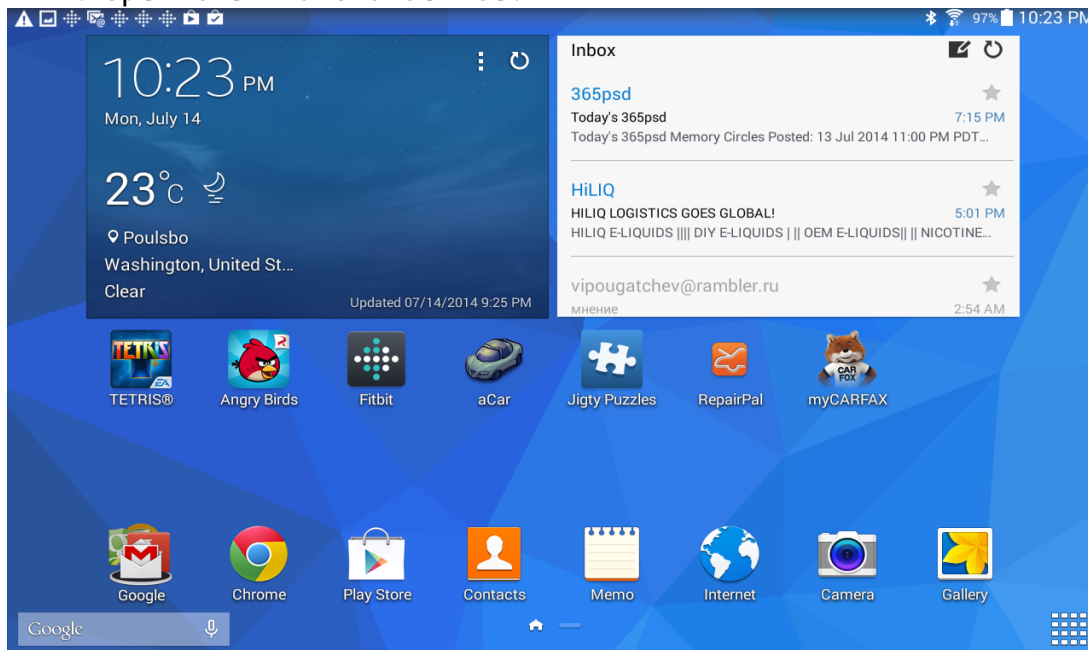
97% 10:23 PM

10:23 PM
Mon, July 14

23°C
Poulsbo
Washington, United St...
Clear
Updated 07/14/2014 9:25 PM

Inbox

365psd
Today's 365psd
7:15 PM
Today's 365psd Memory Circles Posted: 13 Jul 2014 11:00 PM PDT...

HiLIQ
HILIQ LOGISTICS GOES GLOBAL!
5:01 PM
HILIQ E-LIQUIDS |||| DIY E-LIQUIDS | || OEM E-LIQUIDS|| || NICOTINE...

vipougatchev@rambler.ru
мнение
2:54 AM

TETRIS®
Angry Birds
Fitbit
aCar
Jigty Puzzles
RepairPal
myCARFAX

Google
Chrome
Play Store
Contacts
Memo
Internet
Camera
Gallery

Google